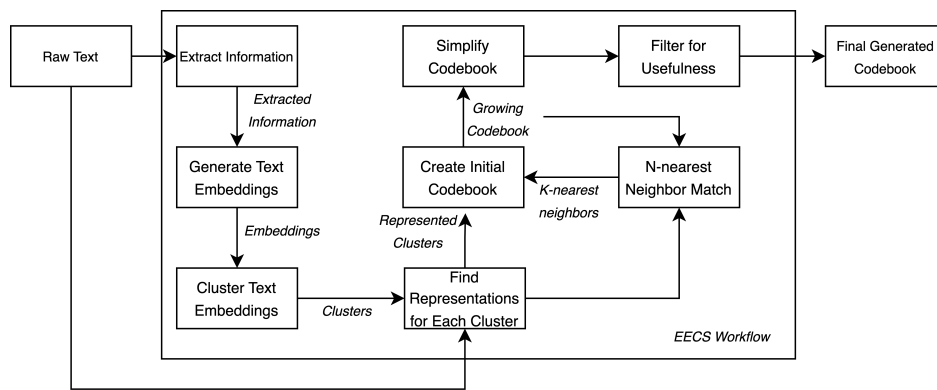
Raw Text

Extract Information

Extracted Information

Generate Text Embeddings

Embeddings

Cluster Text Embeddings

Clusters

Find Representations for Each Cluster

Represented Clusters

Create Initial Codebook

Growing Codebook

Simplify Codebook

Filter for Usefulness

Final Generated Codebook

N-nearest Neighbor Match

K-nearest neighbors

EECS Workflow